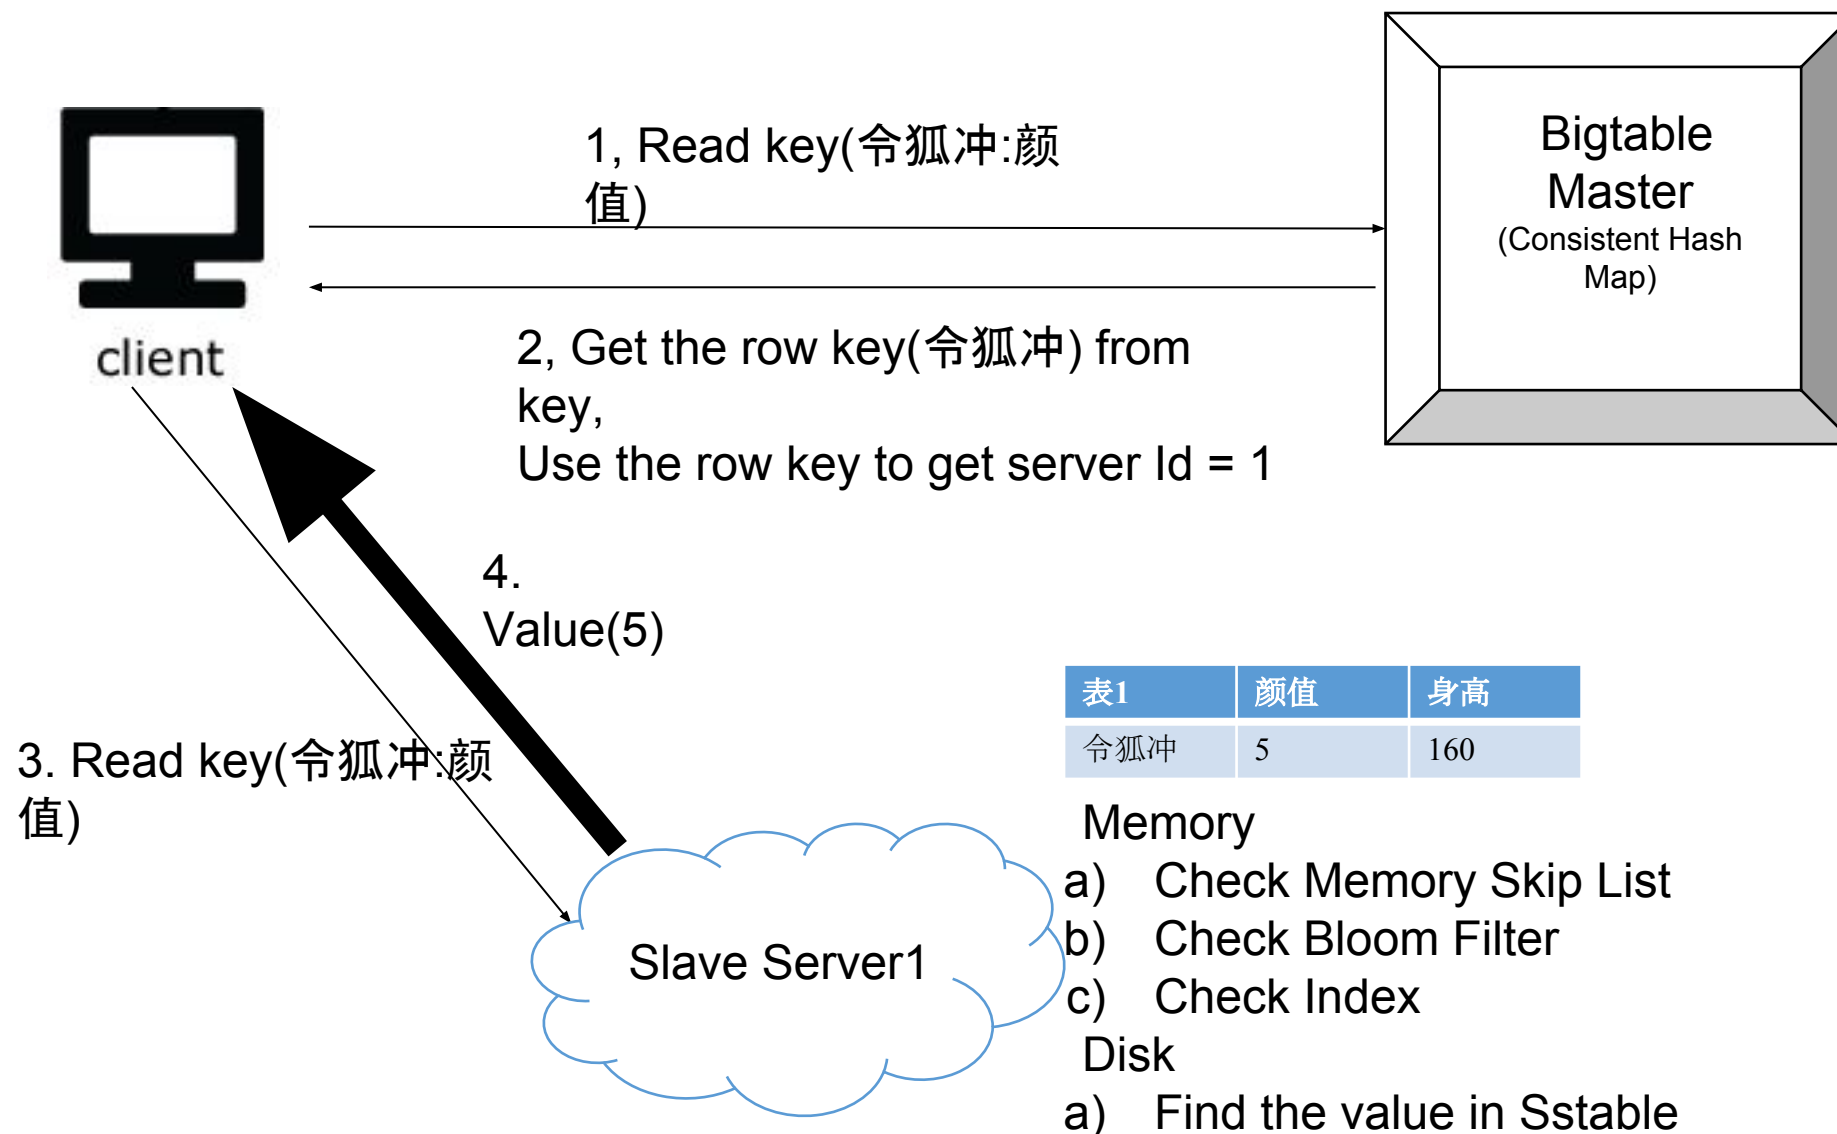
client

1, Read key(令狐冲:颜值)

Bigtable Master
(Consistent Hash Map)

2, Get the row key(令狐冲) from key,
Use the row key to get server Id = 1

4. Value(5)

3. Read key(令狐冲:颜值)

| 表1 | 颜值 | 身高 |
|---|---|---|
| 令狐冲 | 5 | 160 |

Slave Server1

Memory
a) Check Memory Skip List
b) Check Bloom Filter
c) Check Index
Disk
a) Find the value in Sstable